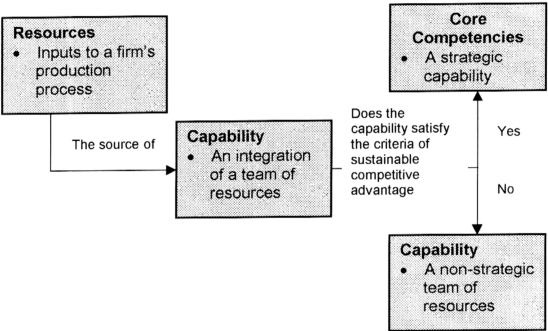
Resources
• Inputs to a firm's production process

The source of

Capability
• An integration of a team of resources

Does the capability satisfy the criteria of sustainable competitive advantage

Core Competencies
• A strategic capability

Yes

No

Capability
• A non-strategic team of resources